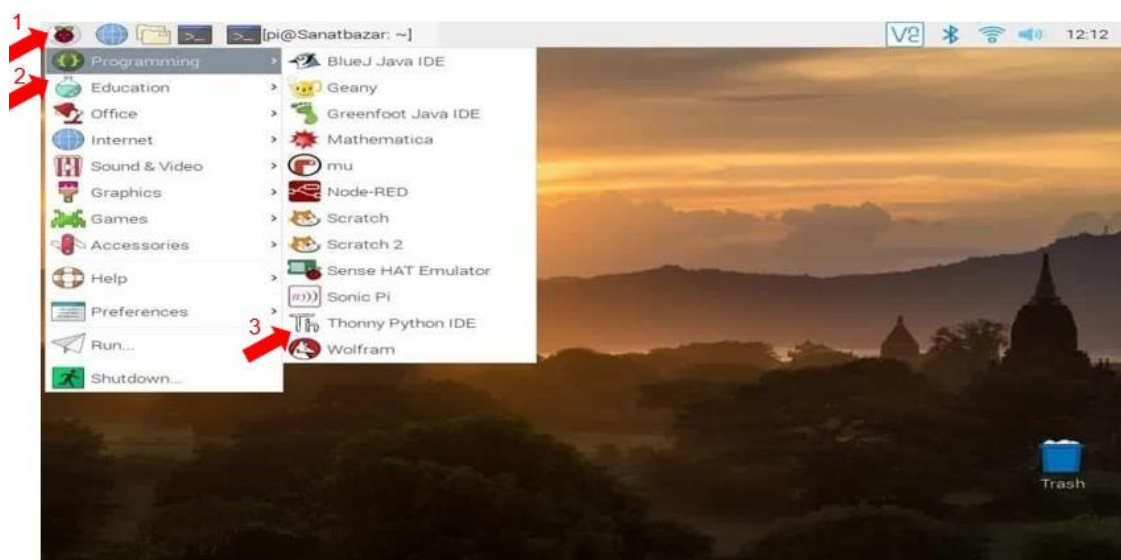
1

[pi@Sanatbazar: ~]

V2 12:12

2

Programming
Education
Office
Internet
Sound & Video
Graphics
Games
Accessories
Help
Preferences
Run...
Shutdown...

BlueJ Java IDE
Geany
Greenfoot Java IDE
Mathematica
mu
Node-RED
Scratch
Scratch 2
Sense HAT Emulator
Sonic Pi
3
Thonny Python IDE
Wolfram

Trash